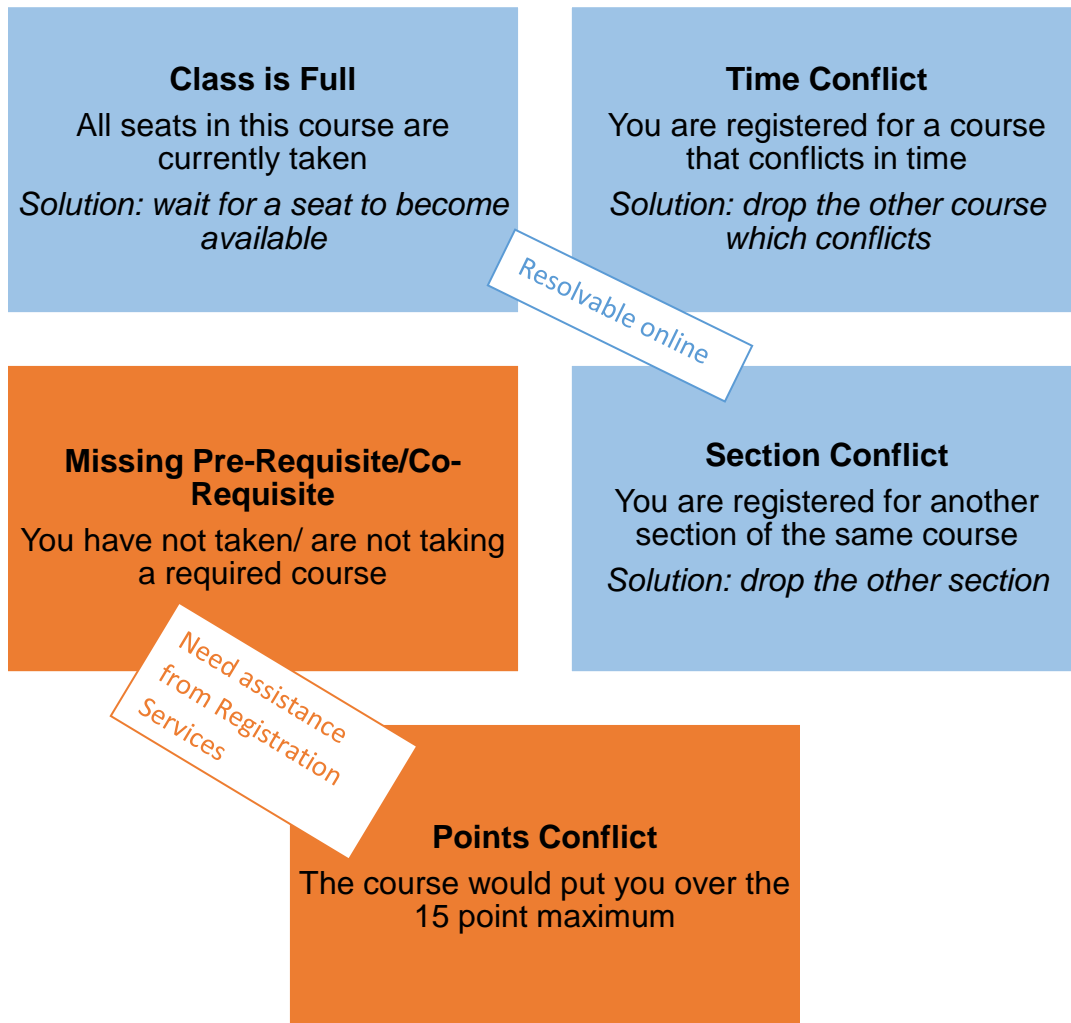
**Class is Full**
All seats in this course are currently taken
*Solution: wait for a seat to become available*

**Time Conflict**
You are registered for a course that conflicts in time
*Solution: drop the other course which conflicts*

Resolvable online

**Missing Pre-Requisite/Co-Requisite**
You have not taken/ are not taking a required course

**Section Conflict**
You are registered for another section of the same course
*Solution: drop the other section*

Need assistance from Registration Services

**Points Conflict**
The course would put you over the 15 point maximum